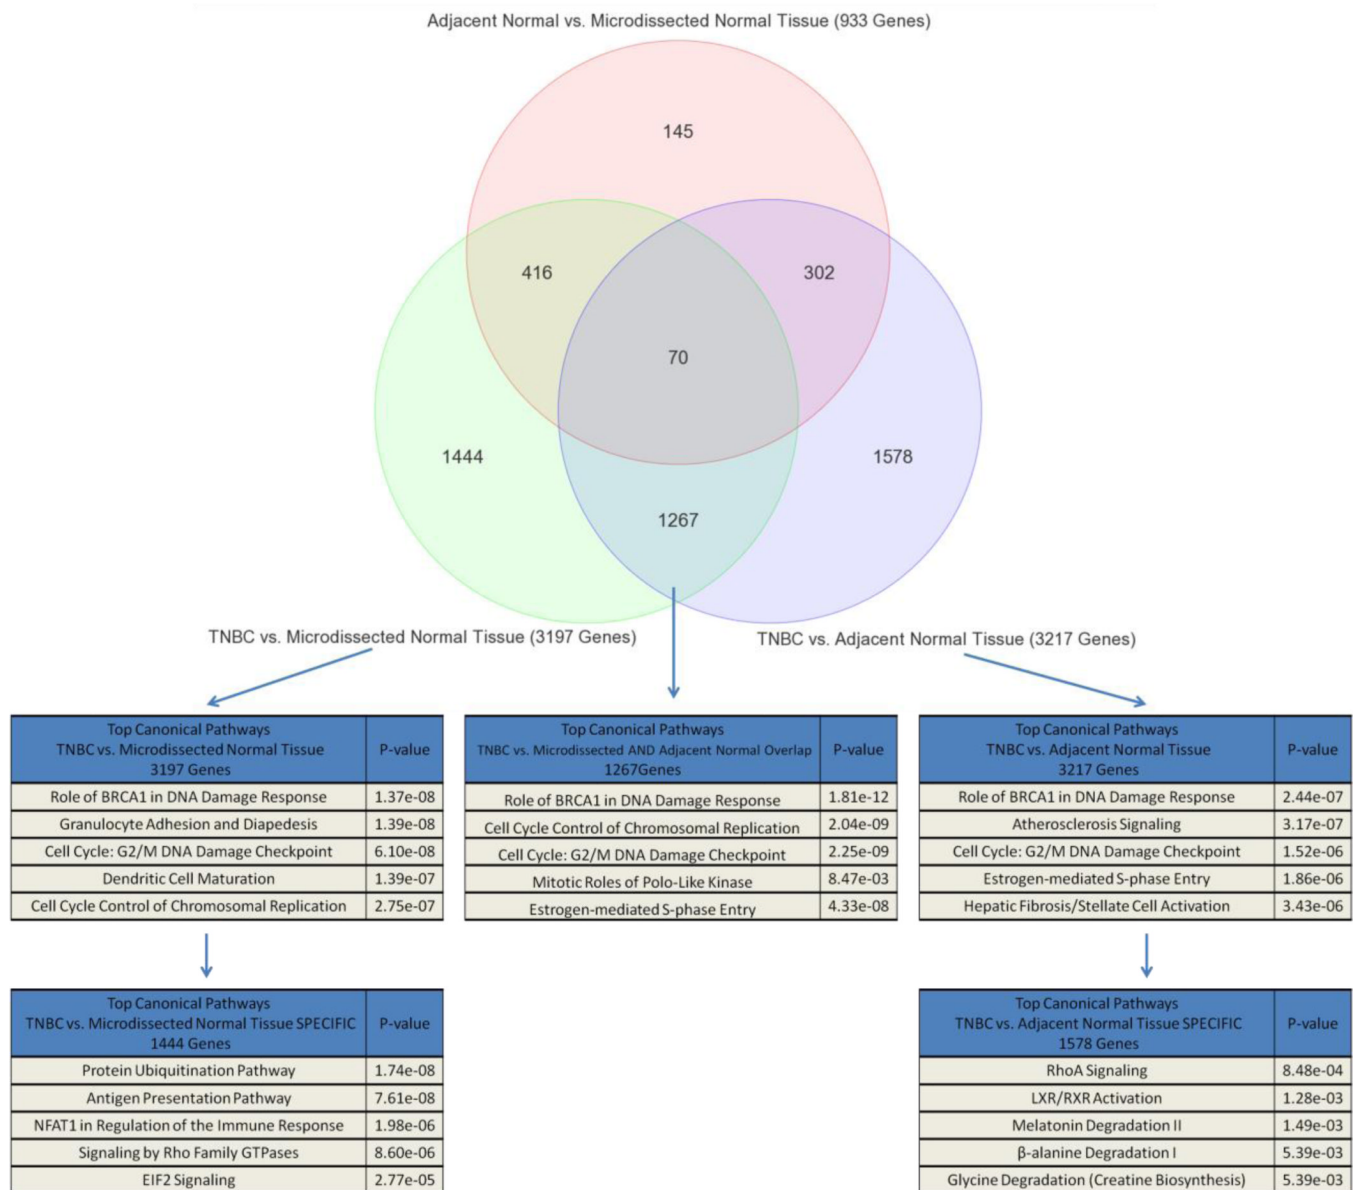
Adjacent Normal vs. Microdissected Normal Tissue (933 Genes)

145

416

302

70

1444

1578

1267

TNBC vs. Microdissected Normal Tissue (3197 Genes)

TNBC vs. Adjacent Normal Tissue (3217 Genes)

| Top Canonical Pathways TNBC vs. Microdissected Normal Tissue 3197 Genes | P-value |
|---|---|
| Role of BRCA1 in DNA Damage Response | 1.37e-08 |
| Granulocyte Adhesion and Diapedesis | 1.39e-08 |
| Cell Cycle: G2/M DNA Damage Checkpoint | 6.10e-08 |
| Dendritic Cell Maturation | 1.39e-07 |
| Cell Cycle Control of Chromosomal Replication | 2.75e-07 |

| Top Canonical Pathways TNBC vs. Microdissected AND Adjacent Normal Overlap 1267Genes | P-value |
|---|---|
| Role of BRCA1 in DNA Damage Response | 1.81e-12 |
| Cell Cycle Control of Chromosomal Replication | 2.04e-09 |
| Cell Cycle: G2/M DNA Damage Checkpoint | 2.25e-09 |
| Mitotic Roles of Polo-Like Kinase | 8.47e-03 |
| Estrogen-mediated S-phase Entry | 4.33e-08 |

| Top Canonical Pathways TNBC vs. Adjacent Normal Tissue 3217 Genes | P-value |
|---|---|
| Role of BRCA1 in DNA Damage Response | 2.44e-07 |
| Atherosclerosis Signaling | 3.17e-07 |
| Cell Cycle: G2/M DNA Damage Checkpoint | 1.52e-06 |
| Estrogen-mediated S-phase Entry | 1.86e-06 |
| Hepatic Fibrosis/Stellate Cell Activation | 3.43e-06 |

| Top Canonical Pathways TNBC vs. Microdissected Normal Tissue SPECIFIC 1444 Genes | P-value |
|---|---|
| Protein Ubiquitination Pathway | 1.74e-08 |
| Antigen Presentation Pathway | 7.61e-08 |
| NFAT1 in Regulation of the Immune Response | 1.98e-06 |
| Signaling by Rho Family GTPases | 8.60e-06 |
| EIF2 Signaling | 2.77e-05 |

| Top Canonical Pathways TNBC vs. Adjacent Normal Tissue SPECIFIC 1578 Genes | P-value |
|---|---|
| RhoA Signaling | 8.48e-04 |
| LXR/RXR Activation | 1.28e-03 |
| Melatonin Degradation II | 1.49e-03 |
| β-alanine Degradation I | 5.39e-03 |
| Glycine Degradation (Creatine Biosynthesis) | 5.39e-03 |